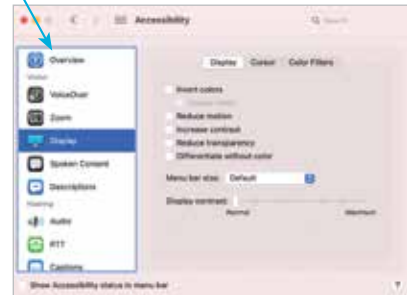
Accessibility

Search

Overview

Vision

VoiceOver

Zoom

Display

Spoken Content

Descriptions

Hearing

Audio

RTT

Captions

Display Cursor Color Filters

Invert colors

Classic Invert

Reduce motion

Increase contrast

Reduce transparency

Differentiate without color

Menu bar size: Default

Display contrast:

Normal

Maximum

Show Accessibility status in menu bar

?